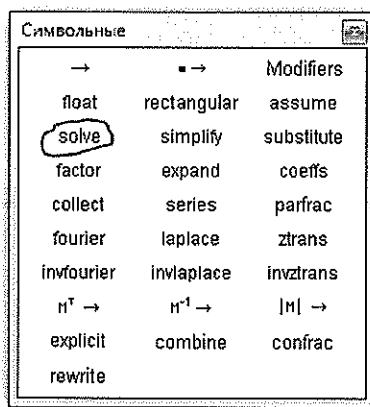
Символьные

| → | ▪ → | Modifiers |
|---|---|---|
| float | rectangular | assume |
| solve | simplify | substitute |
| factor | expand | coeffs |
| collect | series | parfrac |
| fourier | laplace | ztrans |
| invfourier | invlaplace | invztrans |
| $M^T$ → | $M^{-1}$ → | $\|M\|$ → |
| explicit | combine | confrac |
| rewrite | | |